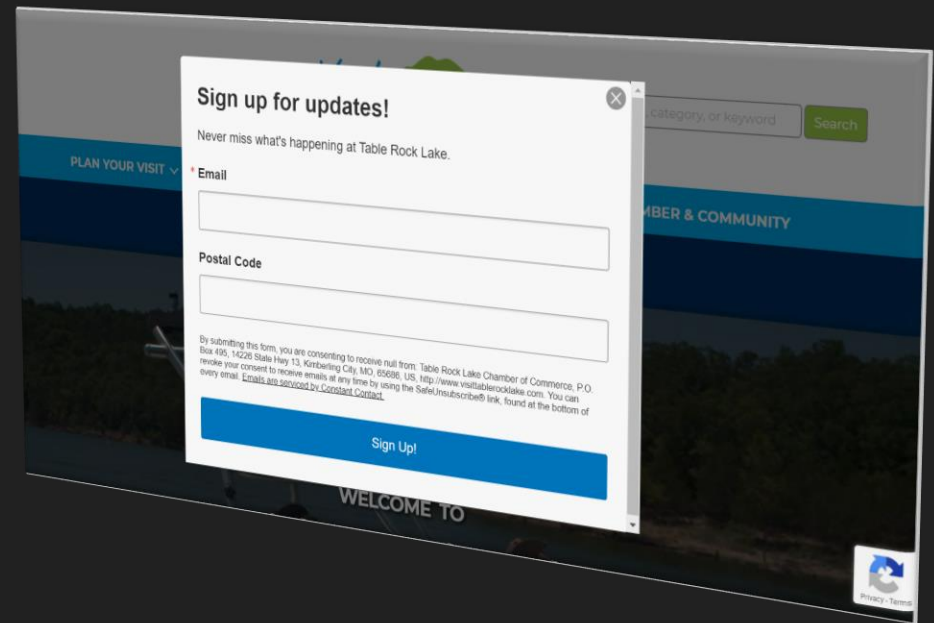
Sign up for updates!

Never miss what's happening at Table Rock Lake.

* Email

Postal Code

By submitting this form, you are consenting to receive null from: Table Rock Lake Chamber of Commerce, P.O. Box 495, 14226 State Hwy 13, Kimberling City, MO, 65686, US, http://www.visittablerocklake.com. You can revoke your consent to receive emails at any time by using the SafeUnsubscribe® link, found at the bottom of every email. Emails are serviced by Constant Contact.

Sign Up!

category, or keyword

Search

PLAN YOUR VISIT

MBER & COMMUNITY

WELCOME TO

Privacy - Terms